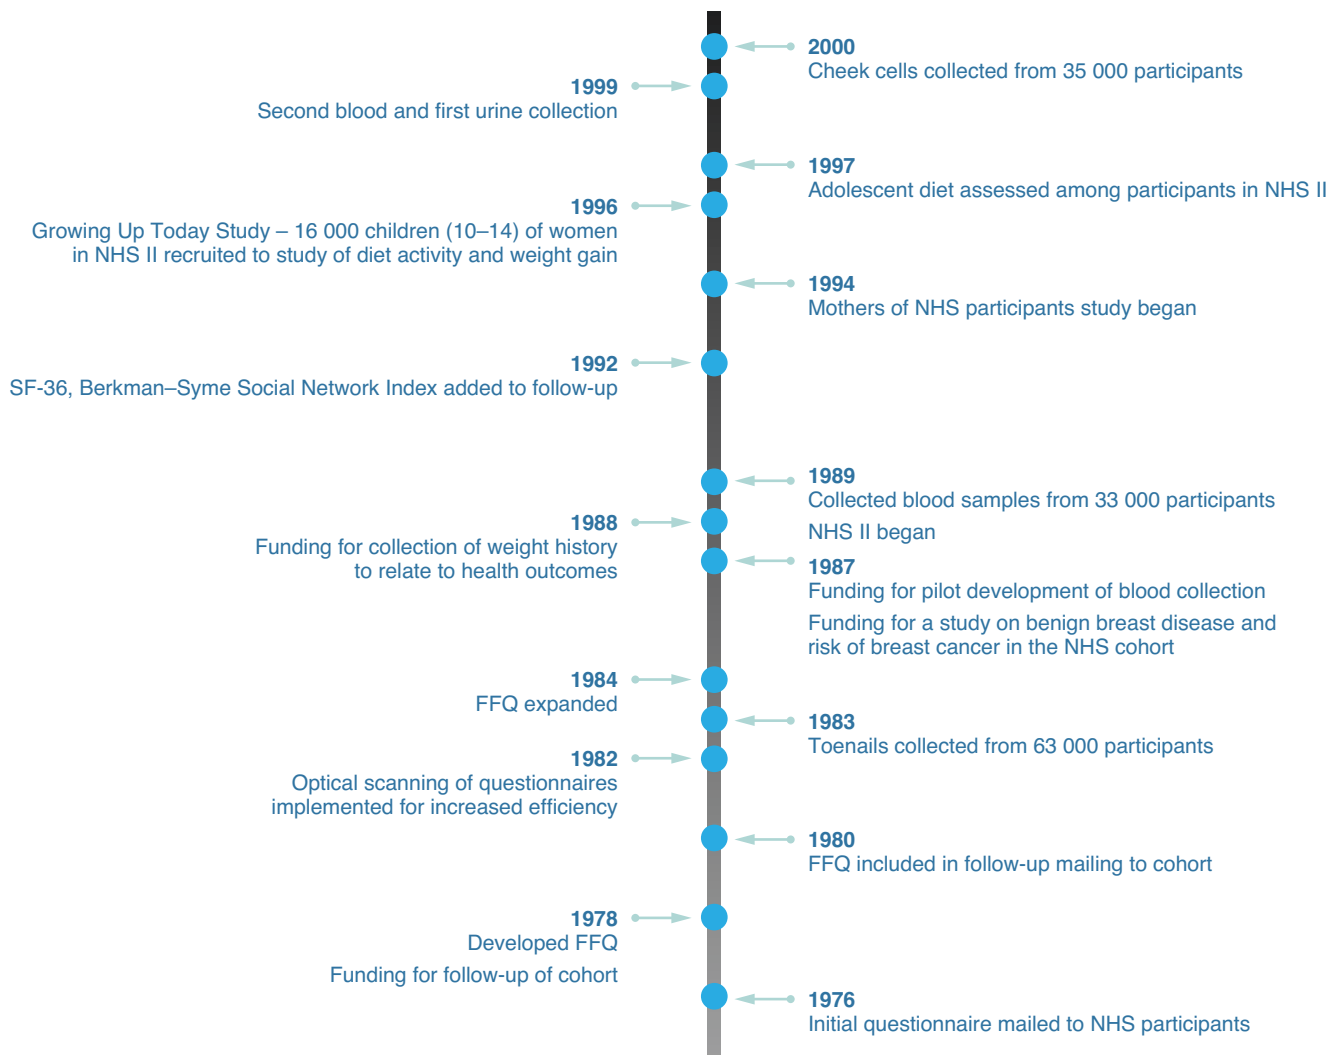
2000
Cheek cells collected from 35 000 participants

1999
Second blood and first urine collection

1997
Adolescent diet assessed among participants in NHS II

1996
Growing Up Today Study – 16 000 children (10–14) of women in NHS II recruited to study of diet activity and weight gain

1994
Mothers of NHS participants study began

1992
SF-36, Berkman–Syme Social Network Index added to follow-up

1989
Collected blood samples from 33 000 participants

NHS II began

1988
Funding for collection of weight history to relate to health outcomes

1987
Funding for pilot development of blood collection

Funding for a study on benign breast disease and risk of breast cancer in the NHS cohort

1984
FFQ expanded

1983
Toenails collected from 63 000 participants

1982
Optical scanning of questionnaires implemented for increased efficiency

1980
FFQ included in follow-up mailing to cohort

1978
Developed FFQ

Funding for follow-up of cohort

1976
Initial questionnaire mailed to NHS participants